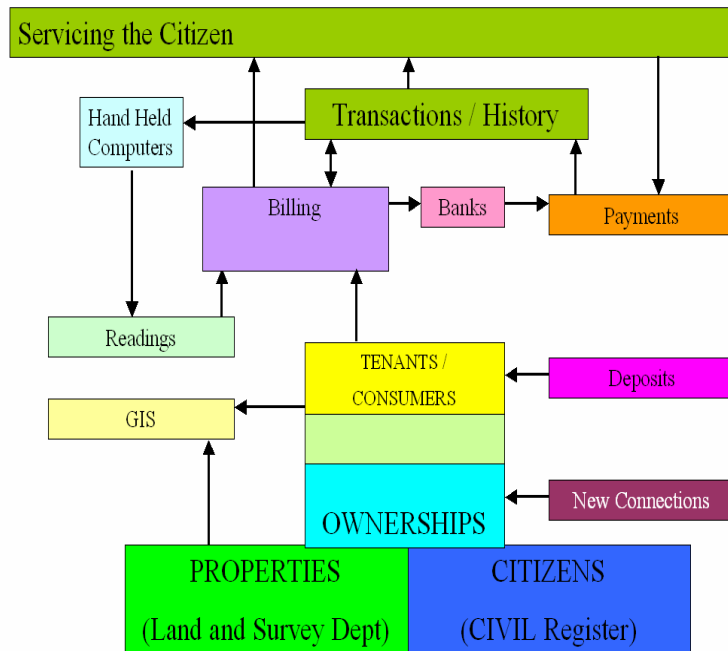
Servicing the Citizen

Hand Held Computers

Transactions / History

Billing

Banks

Payments

Readings

TENANTS / CONSUMERS

Deposits

GIS

OWNERSHIPS

New Connections

PROPERTIES (Land and Survey Dept)

CITIZENS (CIVIL Register)